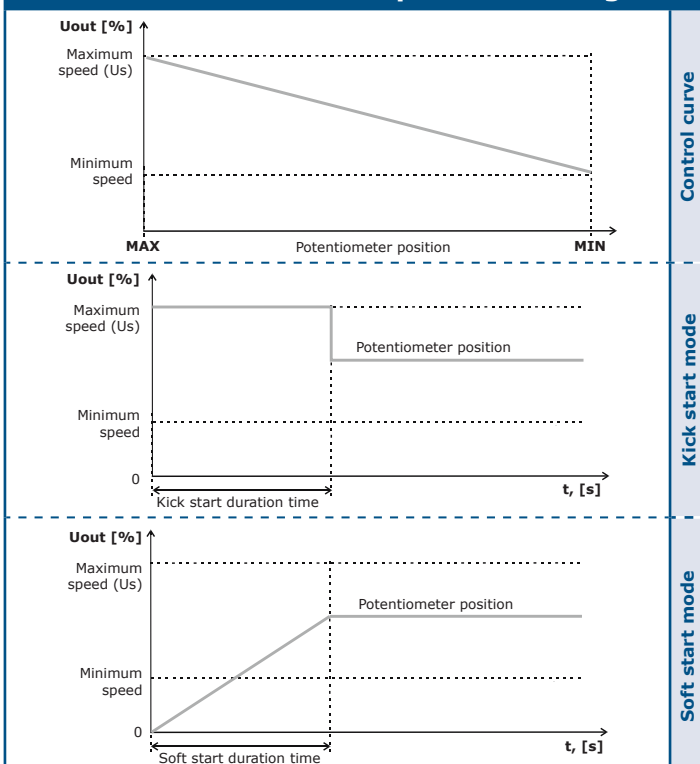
Uout [%]

Maximum speed (Us)

Minimum speed

MAX

Potentiometer position

MIN

Control curve

Uout [%]

Maximum speed (Us)

Potentiometer position

Minimum speed

0

Kick start duration time

t, [s]

Kick start mode

Uout [%]

Maximum speed (Us)

Potentiometer position

Minimum speed

0

Soft start duration time

t, [s]

Soft start mode